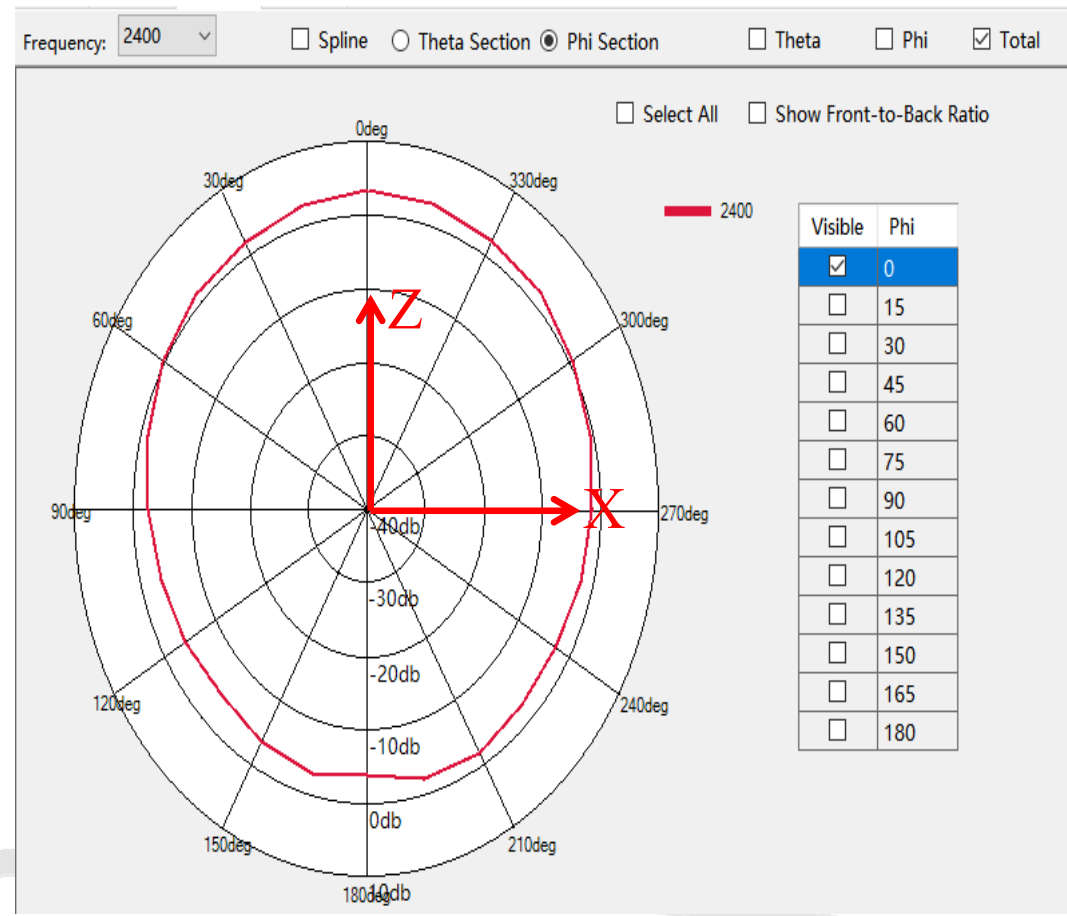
Frequency: 2400

Spline Theta Section Phi Section

Theta Phi Total

Select All Show Front-to-Back Ratio

0deg
330deg
30deg
300deg
60deg
90deg
270deg
240deg
120deg
150deg
210deg
180deg

-40db
-30db
-20db
-10db
0db
10db

Z
X

2400

| Visible | Phi |
|---|---|
| ☑ | 0 |
| ☐ | 15 |
| ☐ | 30 |
| ☐ | 45 |
| ☐ | 60 |
| ☐ | 75 |
| ☐ | 90 |
| ☐ | 105 |
| ☐ | 120 |
| ☐ | 135 |
| ☐ | 150 |
| ☐ | 165 |
| ☐ | 180 |